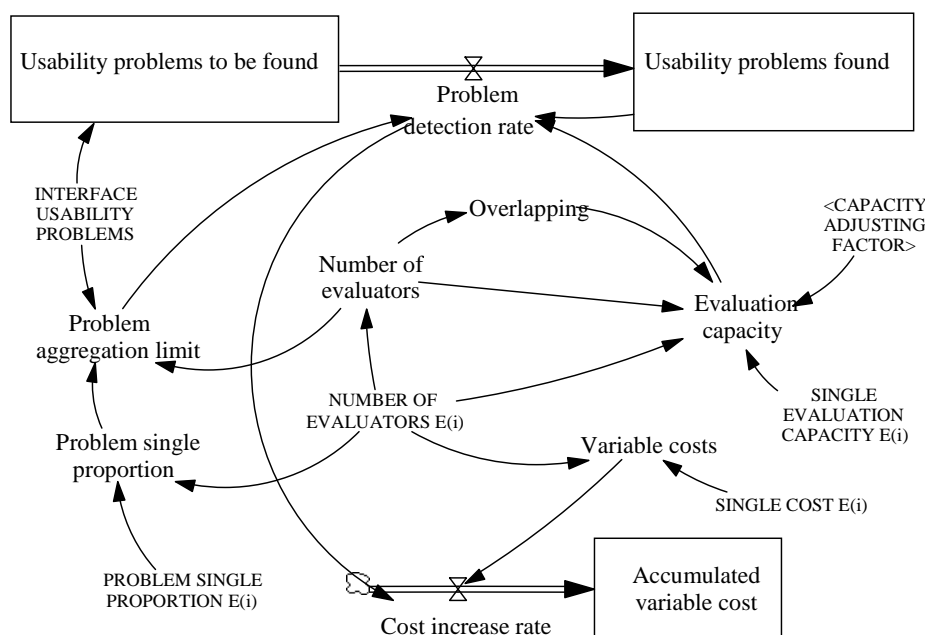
Usability problems to be found

Usability problems found

Problem detection rate

INTERFACE USABILITY PROBLEMS

Overlapping

<CAPACITY ADJUSTING FACTOR>

Number of evaluators

Evaluation capacity

Problem aggregation limit

NUMBER OF EVALUATORS E(i)

SINGLE EVALUATION CAPACITY E(i)

Problem single proportion

Variable costs

SINGLE COST E(i)

PROBLEM SINGLE PROPORTION E(i)

Accumulated variable cost

Cost increase rate